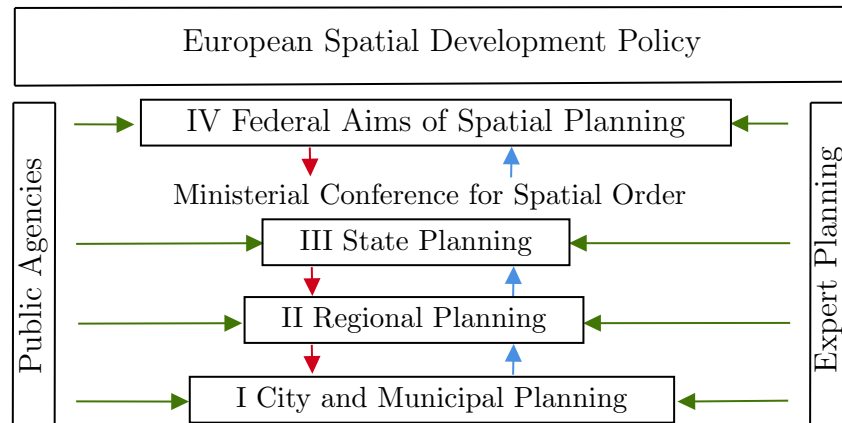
European Spatial Development Policy

Public Agencies

IV Federal Aims of Spatial Planning

Ministerial Conference for Spatial Order

III State Planning

II Regional Planning

I City and Municipal Planning

Expert Planning